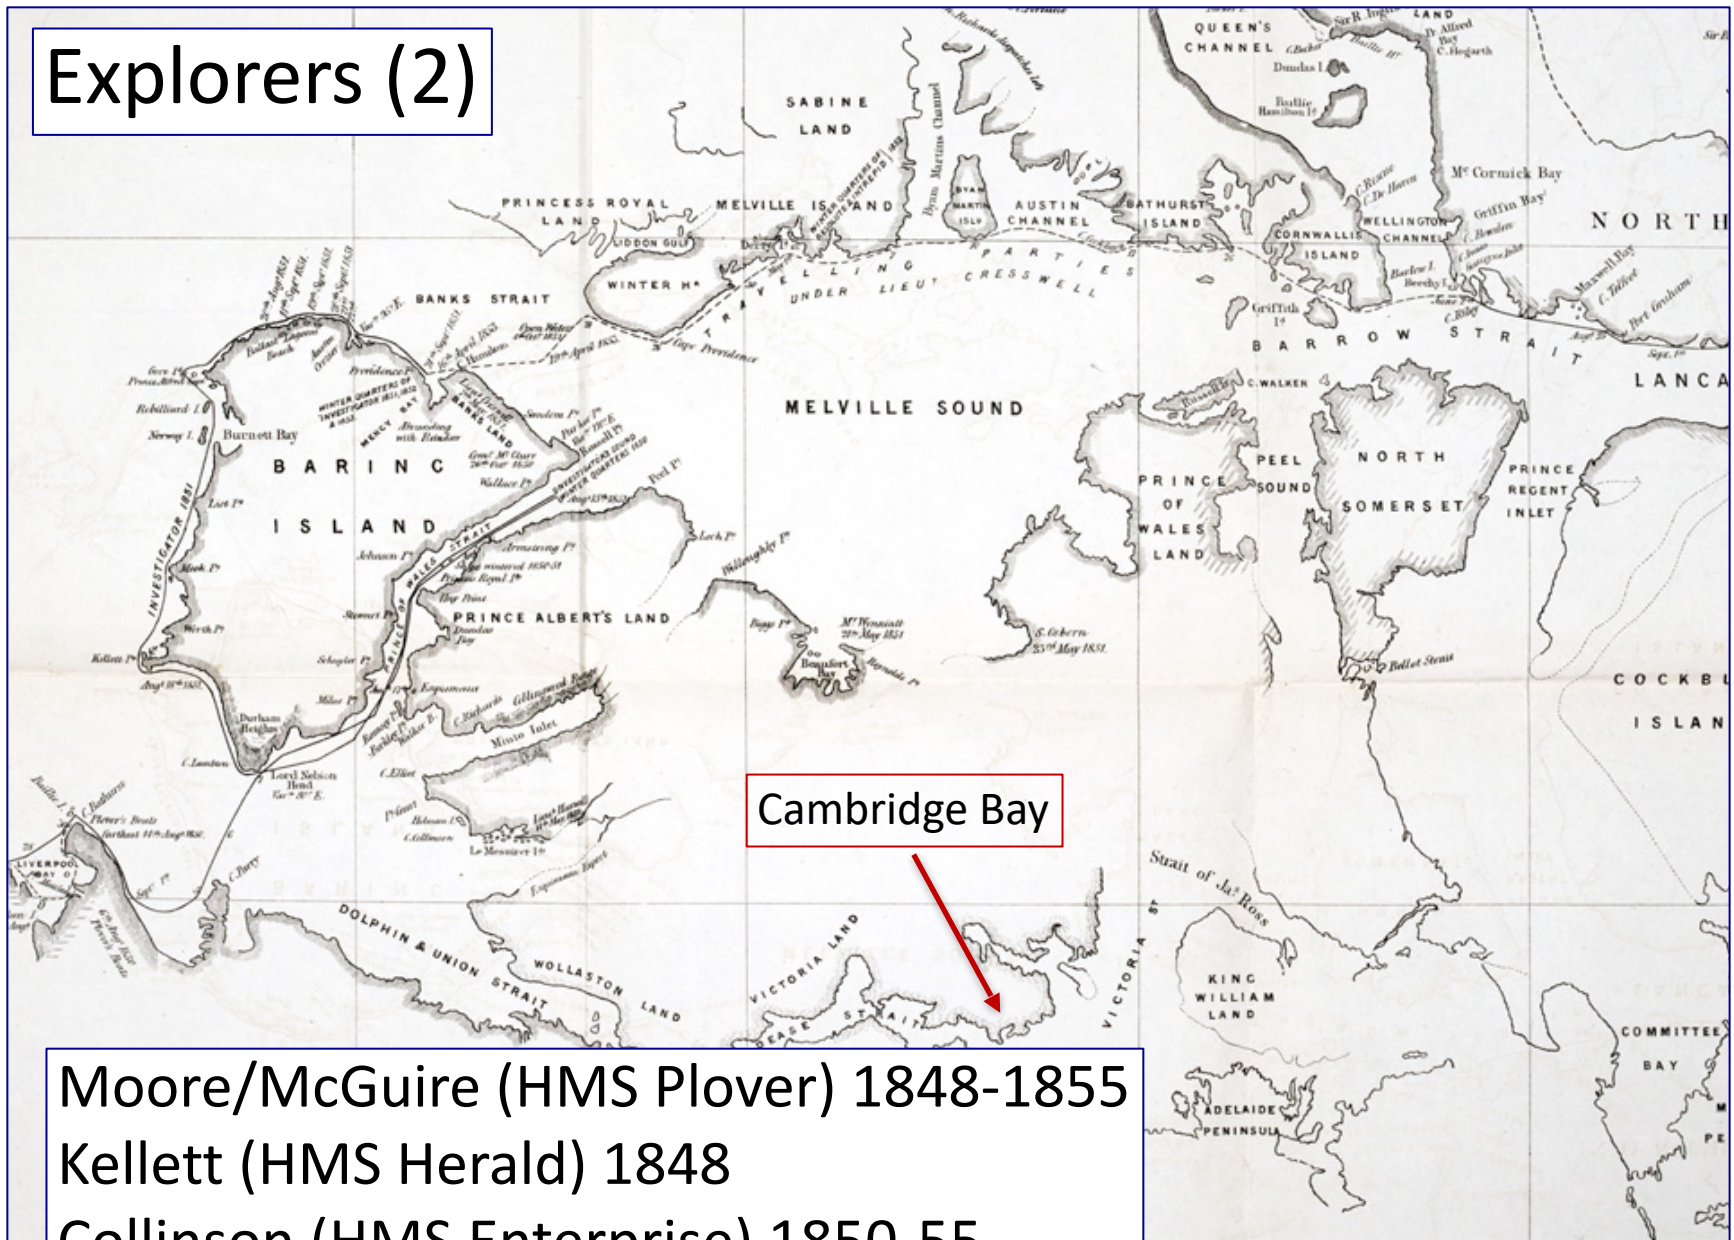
Explorers (2)

SABINE LAND

QUEEN'S CHANNEL

Dundas I.

Baillie Hamilton I.

Mc Cormick Bay

Griffin Bay

NORTH

PRINCESS ROYAL LAND

MELVILLE ISLAND

Byam Martin Channel

BYAM MARTIN ISLE

AUSTIN CHANNEL

BATHURST ISLAND

WELLINGTON CHANNEL

CORNWALLIS ISLAND

HIDDON GULF

WINTER H.

TRAVELLING PARTIES UNDER LIEUT CRESSWELL

BANKS STRAIT

Cape Providence

Griffith I.

BARROW STRAIT

LANCA

Barnett Bay

BARING ISLAND

Mercy Bay

INVESTIGATOR

MELVILLE SOUND

C. WALKER

PEEL SOUND

NORTH SOMERSET

PRINCE REGENT INLET

PRINCE OF WALES LAND

PRINCE OF WALES STRAIT

Peel Pt

PRINCE ALBERT'S LAND

Dundas Bay

Minto Inlet

Beaufort Bay

S. Osborn 25th May 1851

Bellot Strait

COCKBU ISLAN

Cambridge Bay

Lord Nelson Head

C. Lambton

C. Parry

LIVERPOOL BAY

Strait of Jas Ross

DOLPHIN & UNION STRAIT

WOLLASTON LAND

VICTORIA LAND

DEASE STRAIT

VICTORIA ST

KING WILLIAM LAND

COMMITTEE BAY

ADELAIDE PENINSULA

Moore/McGuire (HMS Plover) 1848-1855
Kellett (HMS Herald) 1848
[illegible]